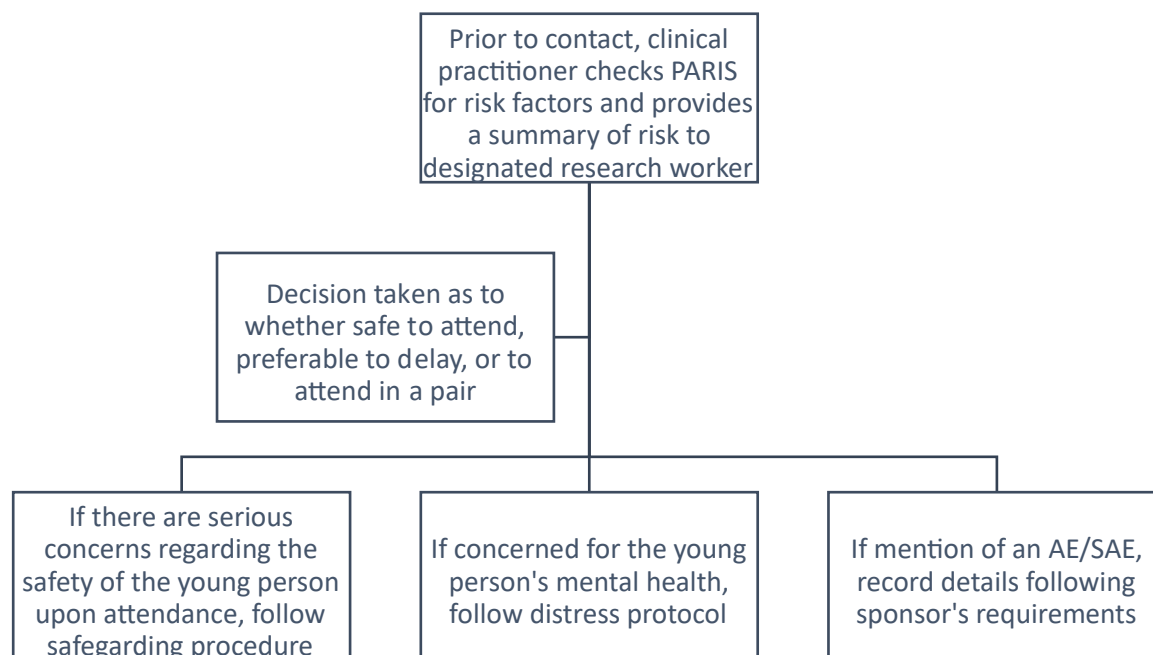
Prior to contact, clinical practitioner checks PARIS for risk factors and provides a summary of risk to designated research worker

Decision taken as to whether safe to attend, preferable to delay, or to attend in a pair

If there are serious concerns regarding the safety of the young person upon attendance, follow safegarding procedure

If concerned for the young person's mental health, follow distress protocol

If mention of an AE/SAE, record details following sponsor's requirements